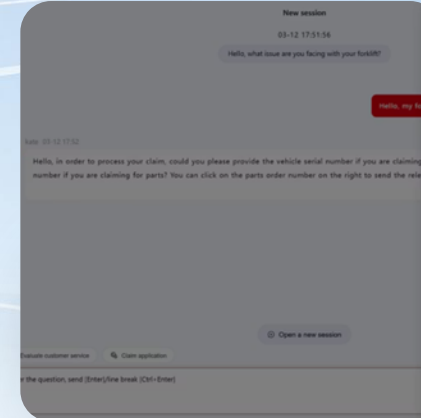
New session

03-12 17:51:56

Hello, what issue are you facing with your forklift?

Hello, my fo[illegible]

Jiate 03-12 17:52

Hello, in order to process your claim, could you please provide the vehicle serial number if you are claiming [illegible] number if you are claiming for parts? You can click on the parts order number on the right to send the rele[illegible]

Open a new session

Evaluate customer service

Claim application

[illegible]r the question, send (Enter)/line break (Ctrl+Enter)